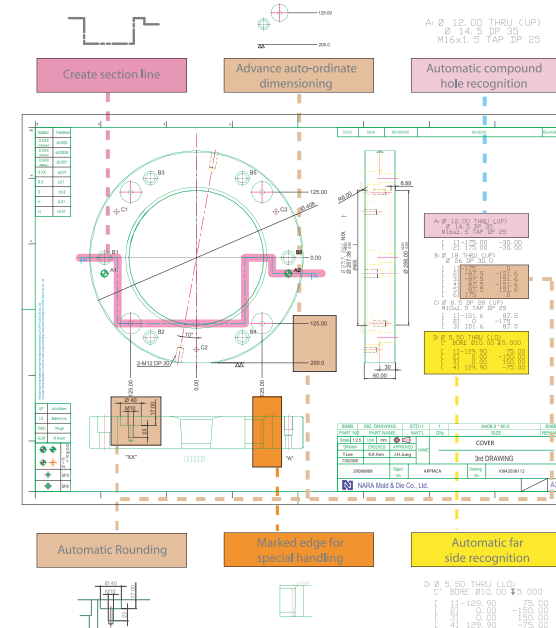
A: Ø 12.00 THRU (UP)
Ø 14.5 DP 35
M16x1.5 TAP DP 25

125.00
200.0

Create section line

Advance auto-ordinate dimensioning

Automatic compound hole recognition

B3
B5
C1
C3
B1
A1
A2
B6
B2
B4
C2
125.00
0.00
125.00
200.0
2-M12 DP 30
0.00
25.00
Ø 40
M10
"XX"
"A"

A: Ø 12.00 THRU (UP)
Ø 14.5 DP 35
M16x1.5 TAP DP 25
1) -125.00 -30.00
2) 125.00 -30.00

B: Ø 18 THRU (UP)
Ø 26 DP 30.0

C: Ø 8.5 DP 20 (UP)
M10x1.25 TAP DP 15

D: Ø 5.50 THRU (LD)
C' BORE Ø10.00 ↧5.000
1) -129.90 75.00
2) 0.00 -150.00
3) 0.00 150.00
4) 129.90 -75.00

30
60.00

COVER
3rd DRAWING
APMCA
NARA Mold & Die Co., Ltd.

Automatic Rounding

Marked edge for special handling

Automatic far side recognition

Ø 40
25

D: Ø 5.50 THRU (LD)
C' BORE Ø10.00 ↧5.000
1) -129.90 75.00
2) 0.00 -150.00
3) 0.00 150.00
4) 129.90 -75.00